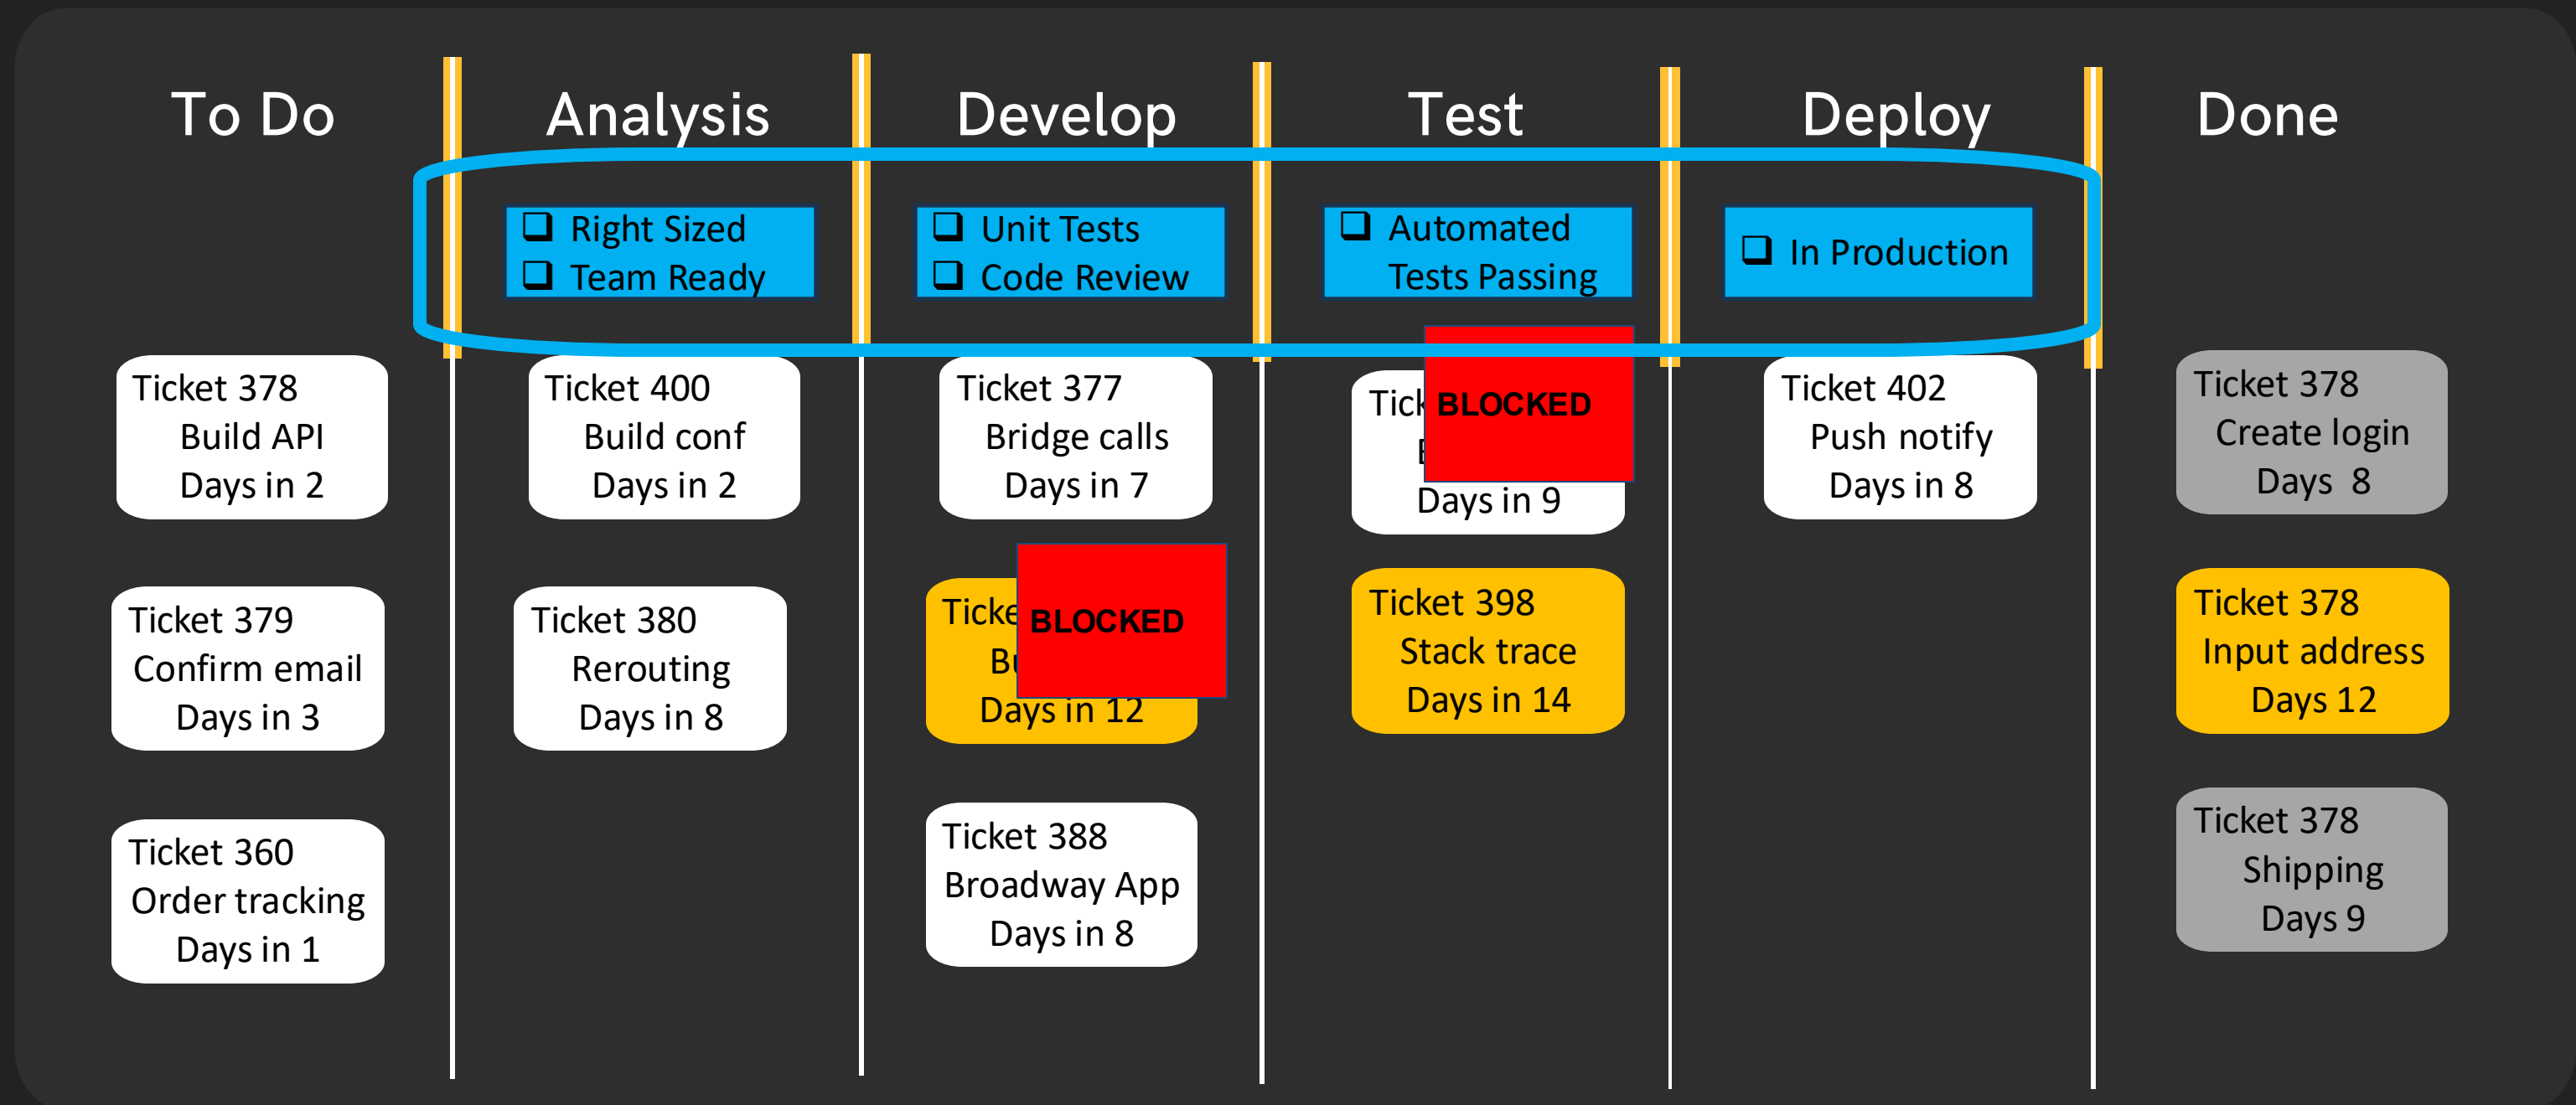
To Do

Analysis

Develop

Test

Deploy

Done

❑ Right Sized
❑ Team Ready

❑ Unit Tests
❑ Code Review

❑ Automated Tests Passing

❑ In Production

Ticket 378
Build API
Days in 2

Ticket 379
Confirm email
Days in 3

Ticket 360
Order tracking
Days in 1

Ticket 400
Build conf
Days in 2

Ticket 380
Rerouting
Days in 8

Ticket 377
Bridge calls
Days in 7

Ticke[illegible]
Bu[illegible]
Days in 12

BLOCKED

Ticket 388
Broadway App
Days in 8

Tick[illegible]
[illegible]
Days in 9

BLOCKED

Ticket 398
Stack trace
Days in 14

Ticket 402
Push notify
Days in 8

Ticket 378
Create login
Days 8

Ticket 378
Input address
Days 12

Ticket 378
Shipping
Days 9